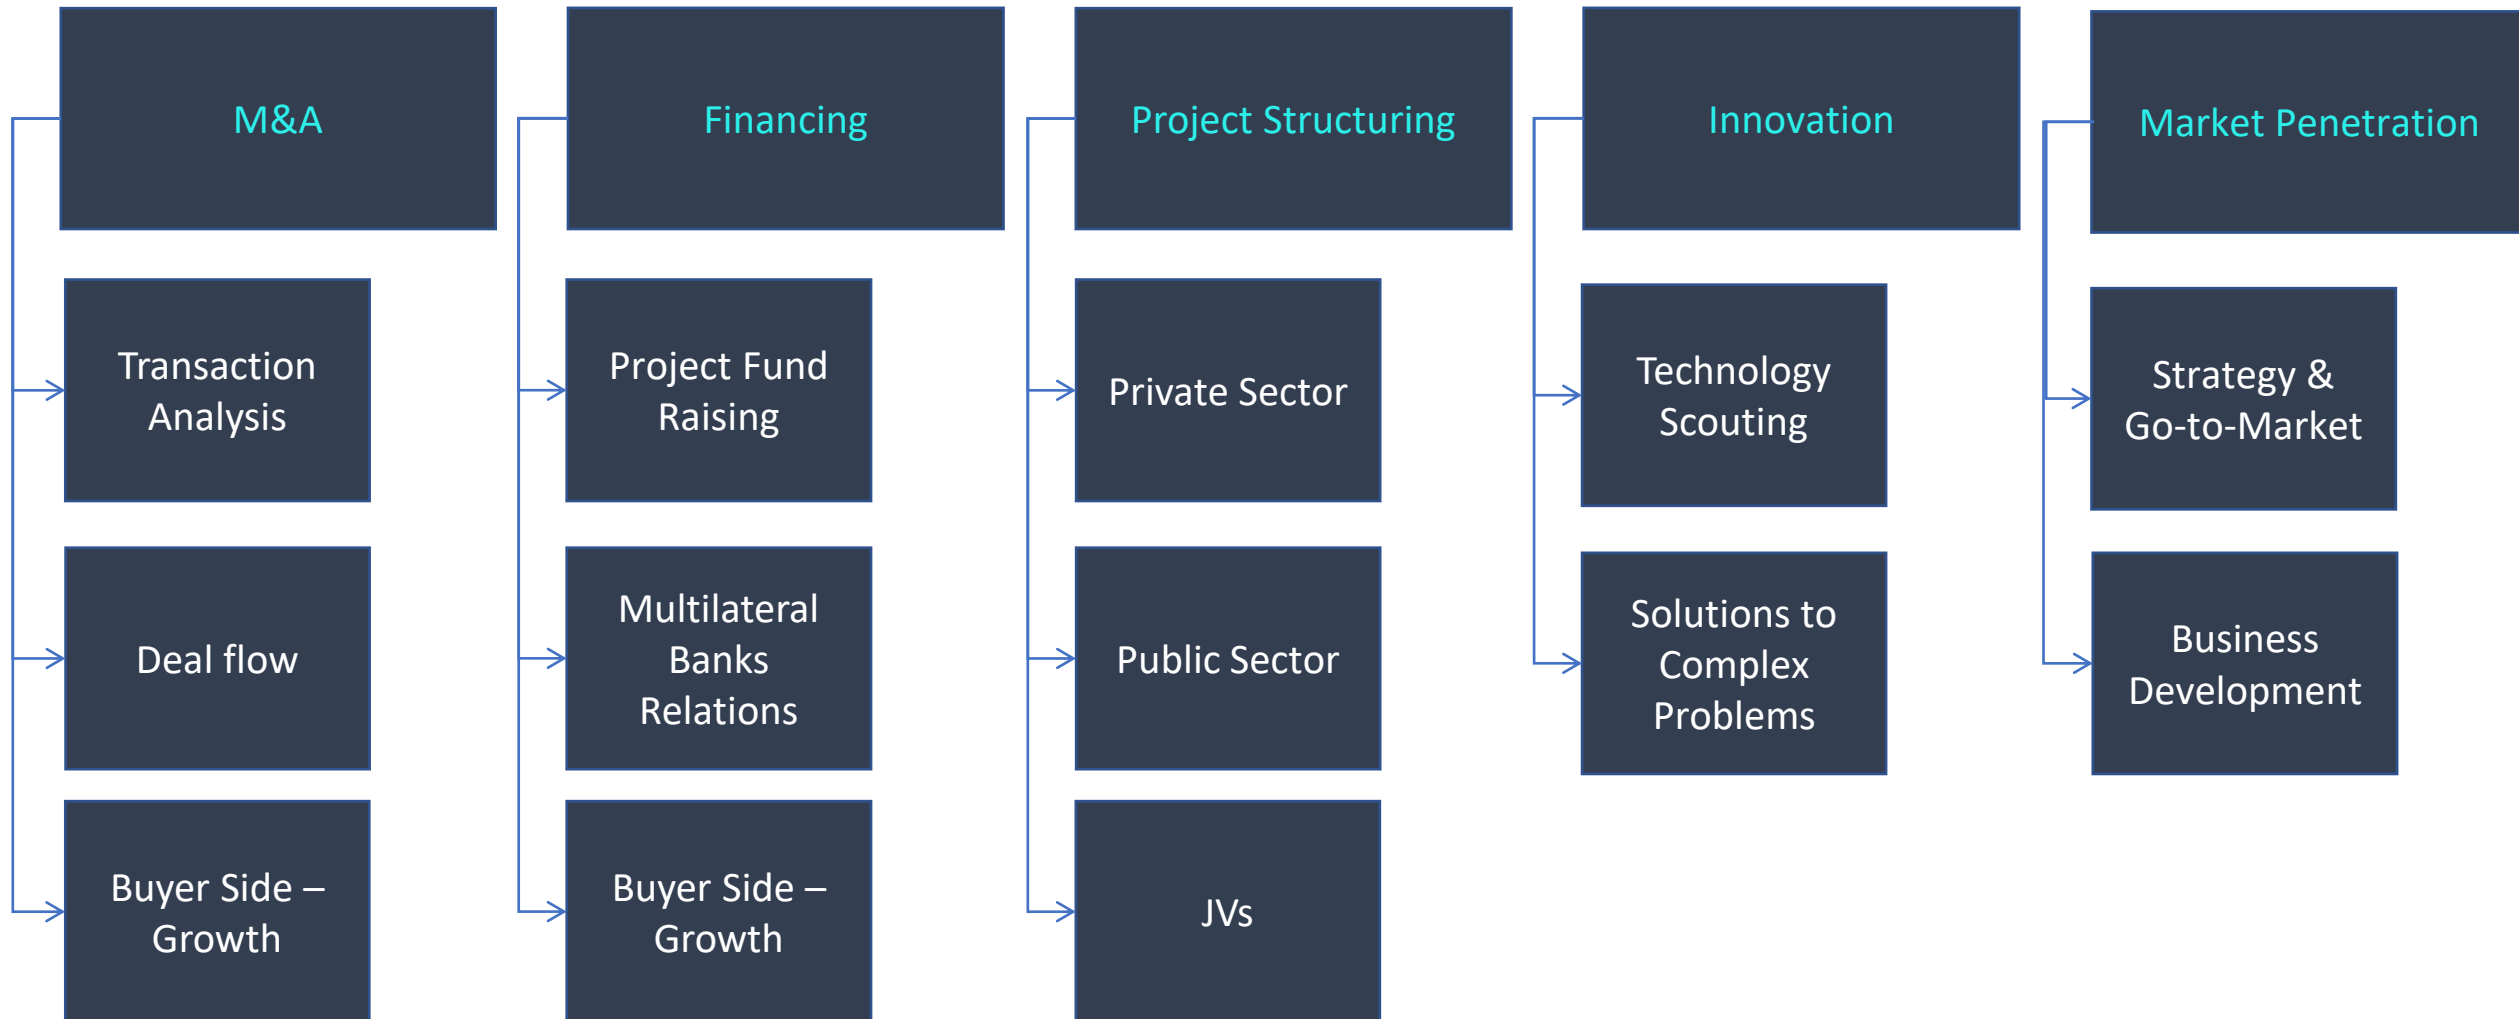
M&A

Transaction Analysis

Deal flow

Buyer Side – Growth

Financing

Project Fund Raising

Multilateral Banks Relations

Buyer Side – Growth

Project Structuring

Private Sector

Public Sector

JVs

Innovation

Technology Scouting

Solutions to Complex Problems

Market Penetration

Strategy & Go-to-Market

Business Development